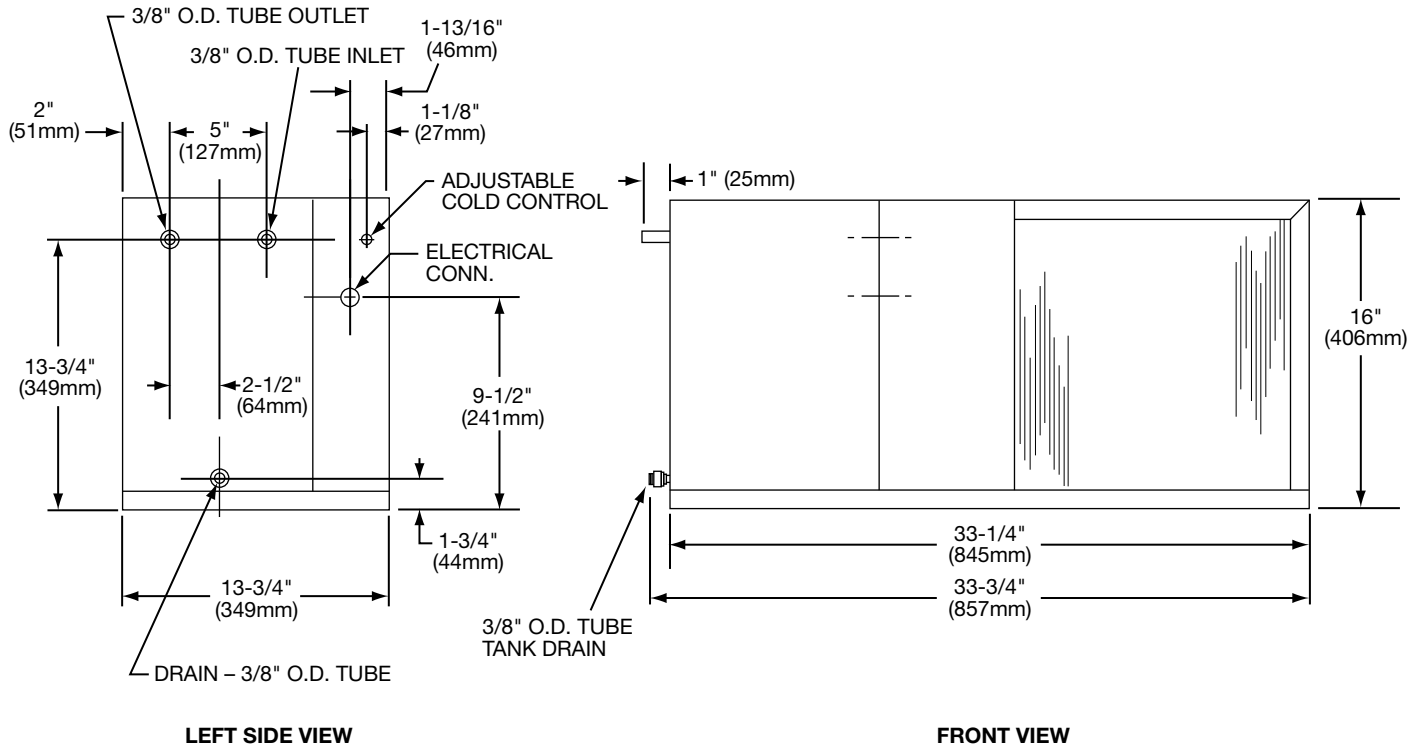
3/8" O.D. TUBE OUTLET

3/8" O.D. TUBE INLET

1-13/16"
(46mm)

2"
(51mm)

5"
(127mm)

1-1/8"
(27mm)

ADJUSTABLE
COLD CONTROL

ELECTRICAL
CONN.

13-3/4"
(349mm)

2-1/2"
(64mm)

9-1/2"
(241mm)

1-3/4"
(44mm)

13-3/4"
(349mm)

DRAIN – 3/8" O.D. TUBE

1" (25mm)

16"
(406mm)

33-1/4"
(845mm)

33-3/4"
(857mm)

3/8" O.D. TUBE
TANK DRAIN

LEFT SIDE VIEW

FRONT VIEW